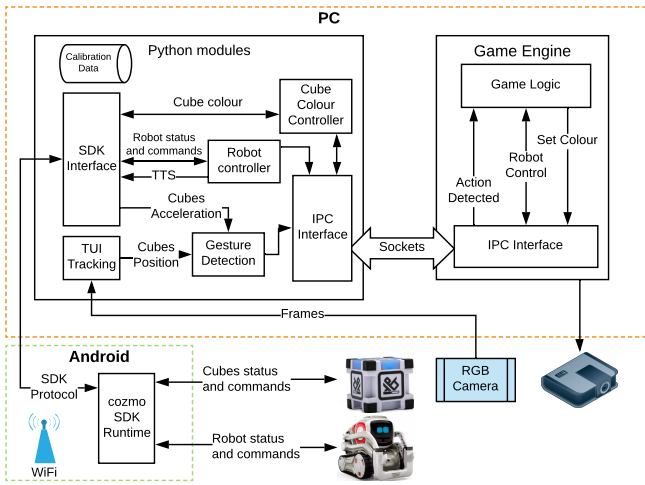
PC

Python modules

Calibration Data

Cube colour

Cube Colour Controller

SDK Interface

Robot status and commands

Robot controller

TTS

Cubes Acceleration

IPC Interface

TUI Tracking

Cubes Position

Gesture Detection

Game Engine

Game Logic

Action Detected

Robot Control

Set Colour

IPC Interface

Sockets

Frames

Android

SDK Protocol

cozmo SDK Runtime

Cubes status and commands

Robot status and commands

RGB Camera

WiFi